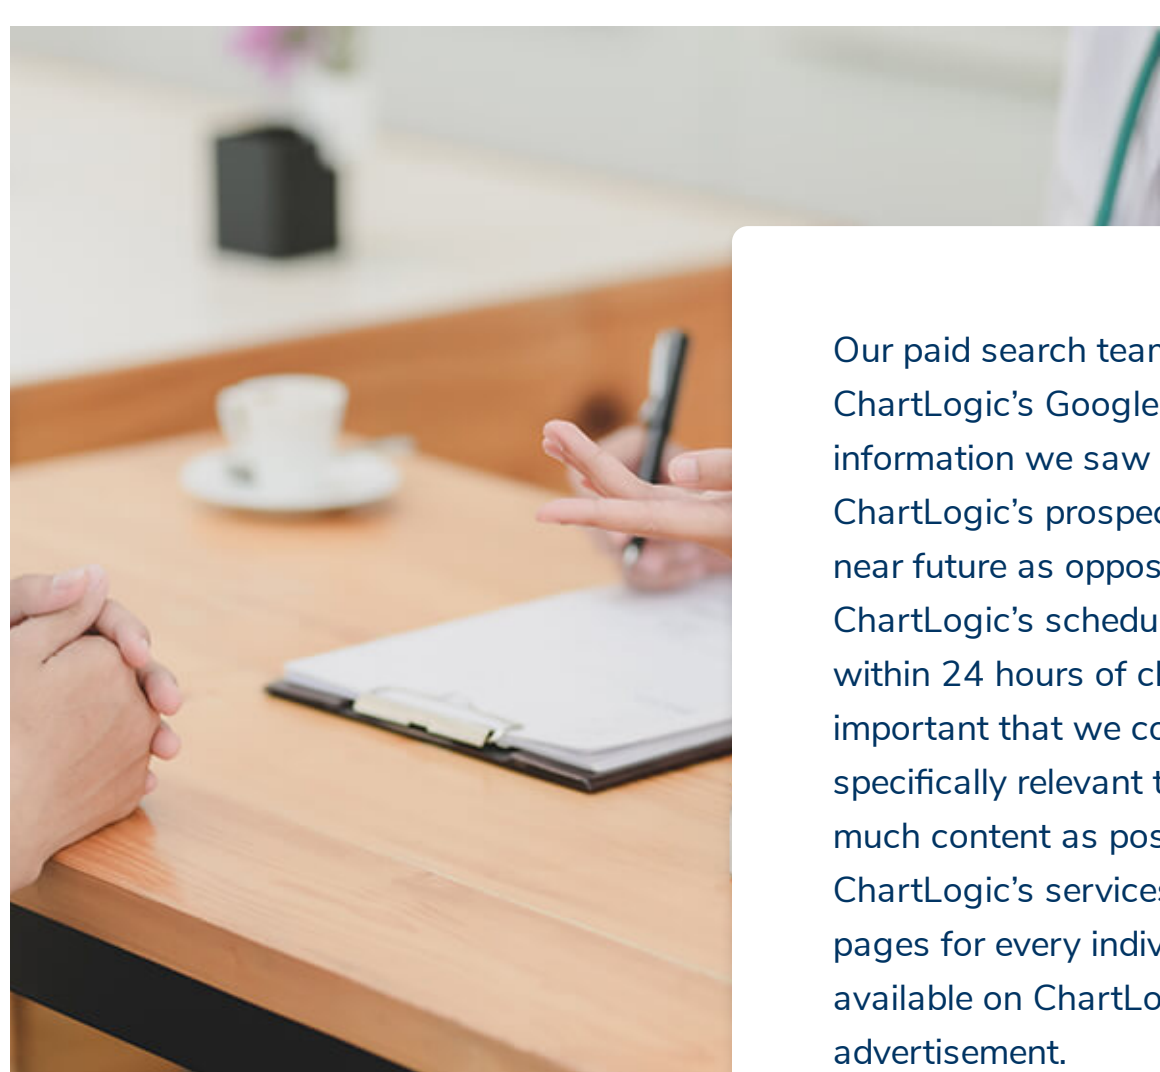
Our paid search tear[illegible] ChartLogic's Google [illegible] information we saw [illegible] ChartLogic's prospe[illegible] near future as oppos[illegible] ChartLogic's schedu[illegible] within 24 hours of c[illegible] important that we co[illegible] specifically relevant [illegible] much content as pos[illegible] ChartLogic's service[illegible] pages for every indiv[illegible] available on ChartLo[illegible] advertisement.